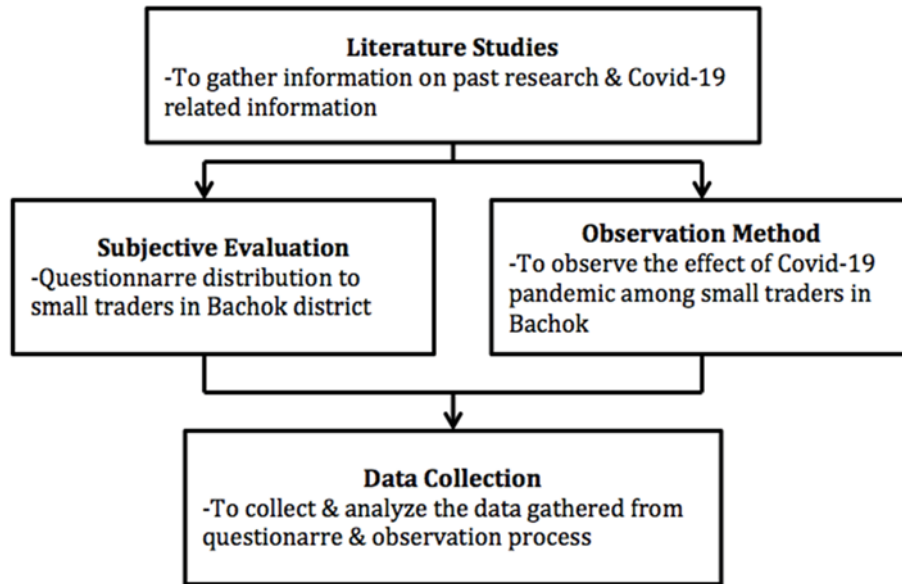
**Literature Studies**
-To gather information on past research & Covid-19 related information

**Subjective Evaluation**
-Questionnarre distribution to small traders in Bachok district

**Observation Method**
-To observe the effect of Covid-19 pandemic among small traders in Bachok

**Data Collection**
-To collect & analyze the data gathered from questionarre & observation process